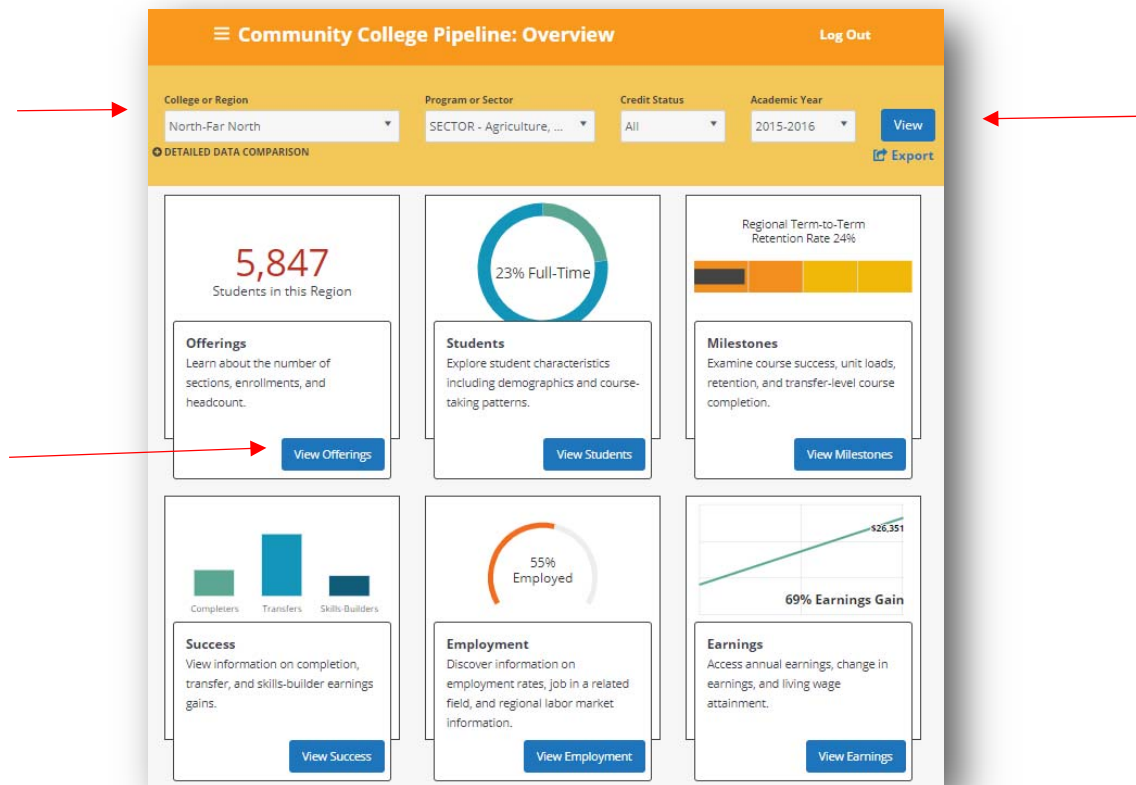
≡ Community College Pipeline: Overview

Log Out

College or Region
North-Far North

Program or Sector
SECTOR - Agriculture, ...

Credit Status
All

Academic Year
2015-2016

View

DETAILED DATA COMPARISON

Export

5,847
Students in this Region

Offerings
Learn about the number of sections, enrollments, and headcount.

View Offerings

23% Full-Time

Students
Explore student characteristics including demographics and course-taking patterns.

View Students

Regional Term-to-Term Retention Rate 24%

Milestones
Examine course success, unit loads, retention, and transfer-level course completion.

View Milestones

Completers
Transfers
Skills-Builders

Success
View information on completion, transfer, and skills-builder earnings gains.

View Success

55%
Employed

Employment
Discover information on employment rates, job in a related field, and regional labor market information.

View Employment

$26,351

69% Earnings Gain

Earnings
Access annual earnings, change in earnings, and living wage attainment.

View Earnings